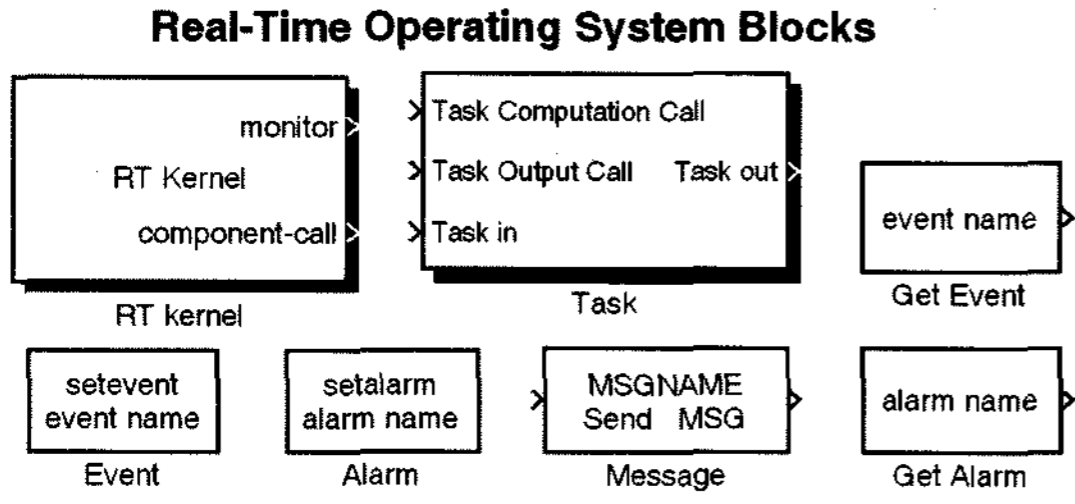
Real-Time Operating System Blocks

monitor

RT Kernel

component-call

RT kernel

Task Computation Call

Task Output Call

Task out

Task in

Task

event name

Get Event

setevent
event name

Event

setalarm
alarm name

Alarm

MSGNAME
Send MSG

Message

alarm name

Get Alarm